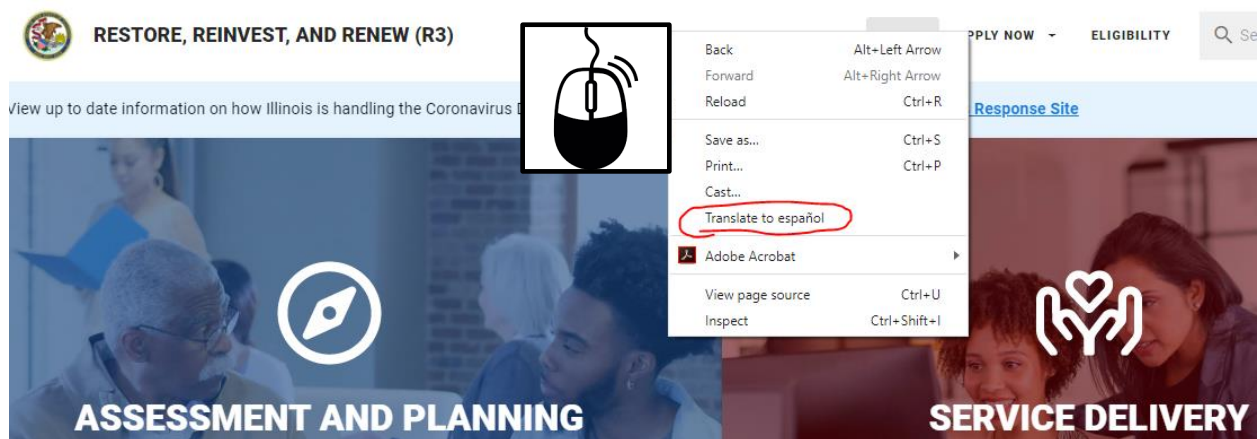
RESTORE, REINVEST, AND RENEW (R3)

PPLY NOW

ELIGIBILITY

Se

View up to date information on how Illinois is handling the Coronavirus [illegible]

Response Site

| | |
|---|---|
| Back | Alt+Left Arrow |
| Forward | Alt+Right Arrow |
| Reload | Ctrl+R |
| Save as... | Ctrl+S |
| Print... | Ctrl+P |
| Cast... | |
| Translate to español | |
| Adobe Acrobat | |
| View page source | Ctrl+U |
| Inspect | Ctrl+Shift+I |

ASSESSMENT AND PLANNING

SERVICE DELIVERY